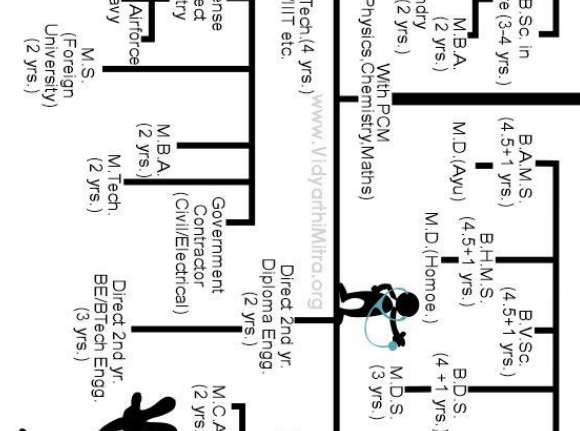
B.Sc. in
e (3-4 yrs.)
M.B.A.
(2 yrs.)
ndry
(2 yrs.)
ense
ect
try
Airforce
avy
M.S.
(Foreign
University)
(2 yrs.)
Tech.(4 yrs.)
IIT etc.
With PCM
(Physics,Chemistry,Maths)
www.VidyarthiMitra.org
M.B.A.
(2 yrs.)
M.Tech.
(2 yrs.)
Government
Contractor
(Civil/Electrical)
Direct 2nd yr.
Diploma Engg.
(2 yrs.)
Direct 2nd yr.
BE/BTech Engg.
(3 yrs.)
B.A.M.S.
(4.5+1 yrs.)
M.D.(Ayu)
B.H.M.S.
(4.5+1 yrs.)
M.D.(Homoe.)
B.V.Sc.
(4.5+1 yrs.)
B.D.S.
(4 +1 yrs.)
M.D.S.
(3 yrs.)
M.C.A
(2 yrs